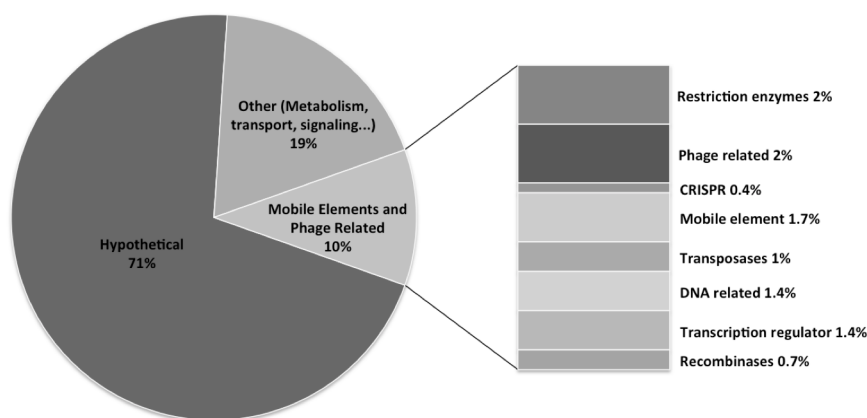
Other (Metabolism, transport, signaling...) 19%

Mobile Elements and Phage Related 10%

Hypothetical 71%

Restriction enzymes 2%

Phage related 2%

CRISPR 0.4%

Mobile element 1.7%

Transposases 1%

DNA related 1.4%

Transcription regulator 1.4%

Recombinases 0.7%